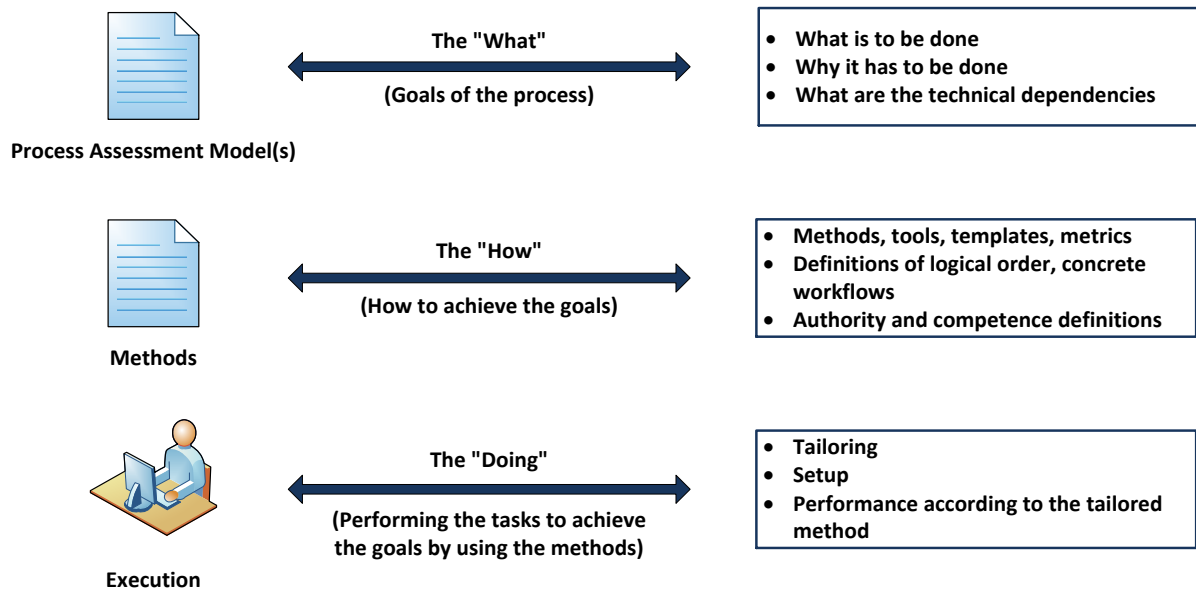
The "What"

(Goals of the process)

- What is to be done
- Why it has to be done
- What are the technical dependencies

Process Assessment Model(s)

The "How"

(How to achieve the goals)

- Methods, tools, templates, metrics
- Definitions of logical order, concrete workflows
- Authority and competence definitions

Methods

The "Doing"

(Performing the tasks to achieve the goals by using the methods)

- Tailoring
- Setup
- Performance according to the tailored method

Execution